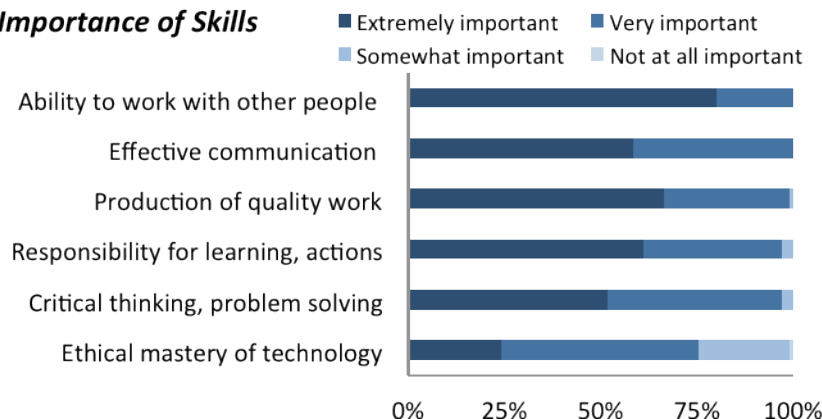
Importance of Skills

Extremely important
Very important
Somewhat important
Not at all important

Ability to work with other people
Effective communication
Production of quality work
Responsibility for learning, actions
Critical thinking, problem solving
Ethical mastery of technology

0%
25%
50%
75%
100%